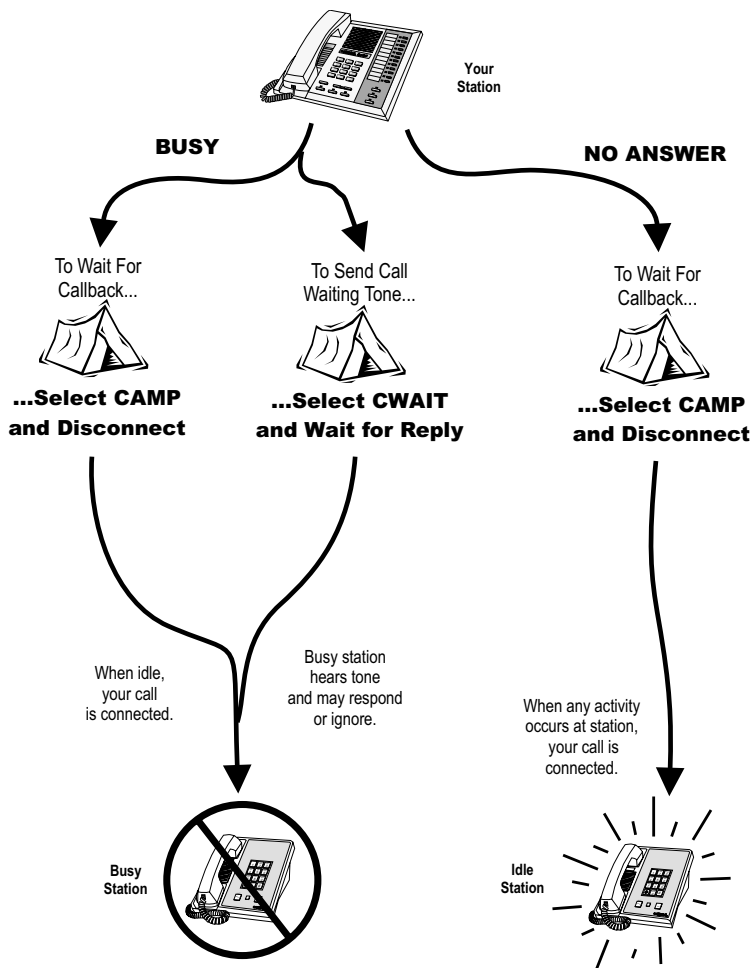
Your Station

BUSY

NO ANSWER

To Wait For Callback...

...Select CAMP and Disconnect

To Send Call Waiting Tone...

...Select CWAIT and Wait for Reply

To Wait For Callback...

...Select CAMP and Disconnect

When idle, your call is connected.

Busy station hears tone and may respond or ignore.

When any activity occurs at station, your call is connected.

Busy Station

Idle Station